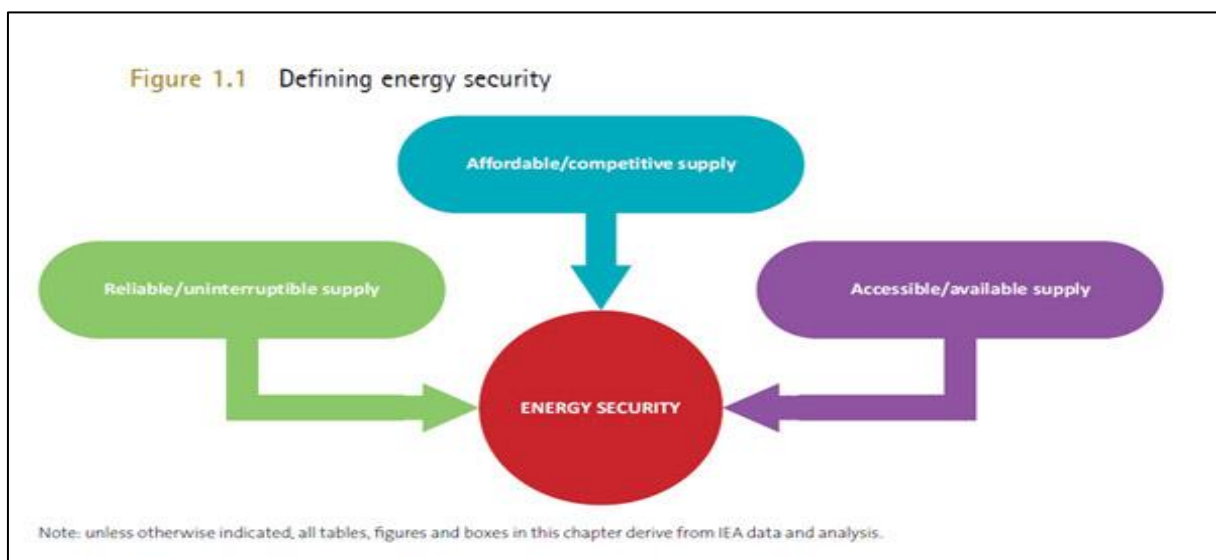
Figure 1.1 Defining energy security

Affordable/competitive supply

Reliable/uninterruptible supply

Accessible/available supply

ENERGY SECURITY

Note: unless otherwise indicated, all tables, figures and boxes in this chapter derive from IEA data and analysis.